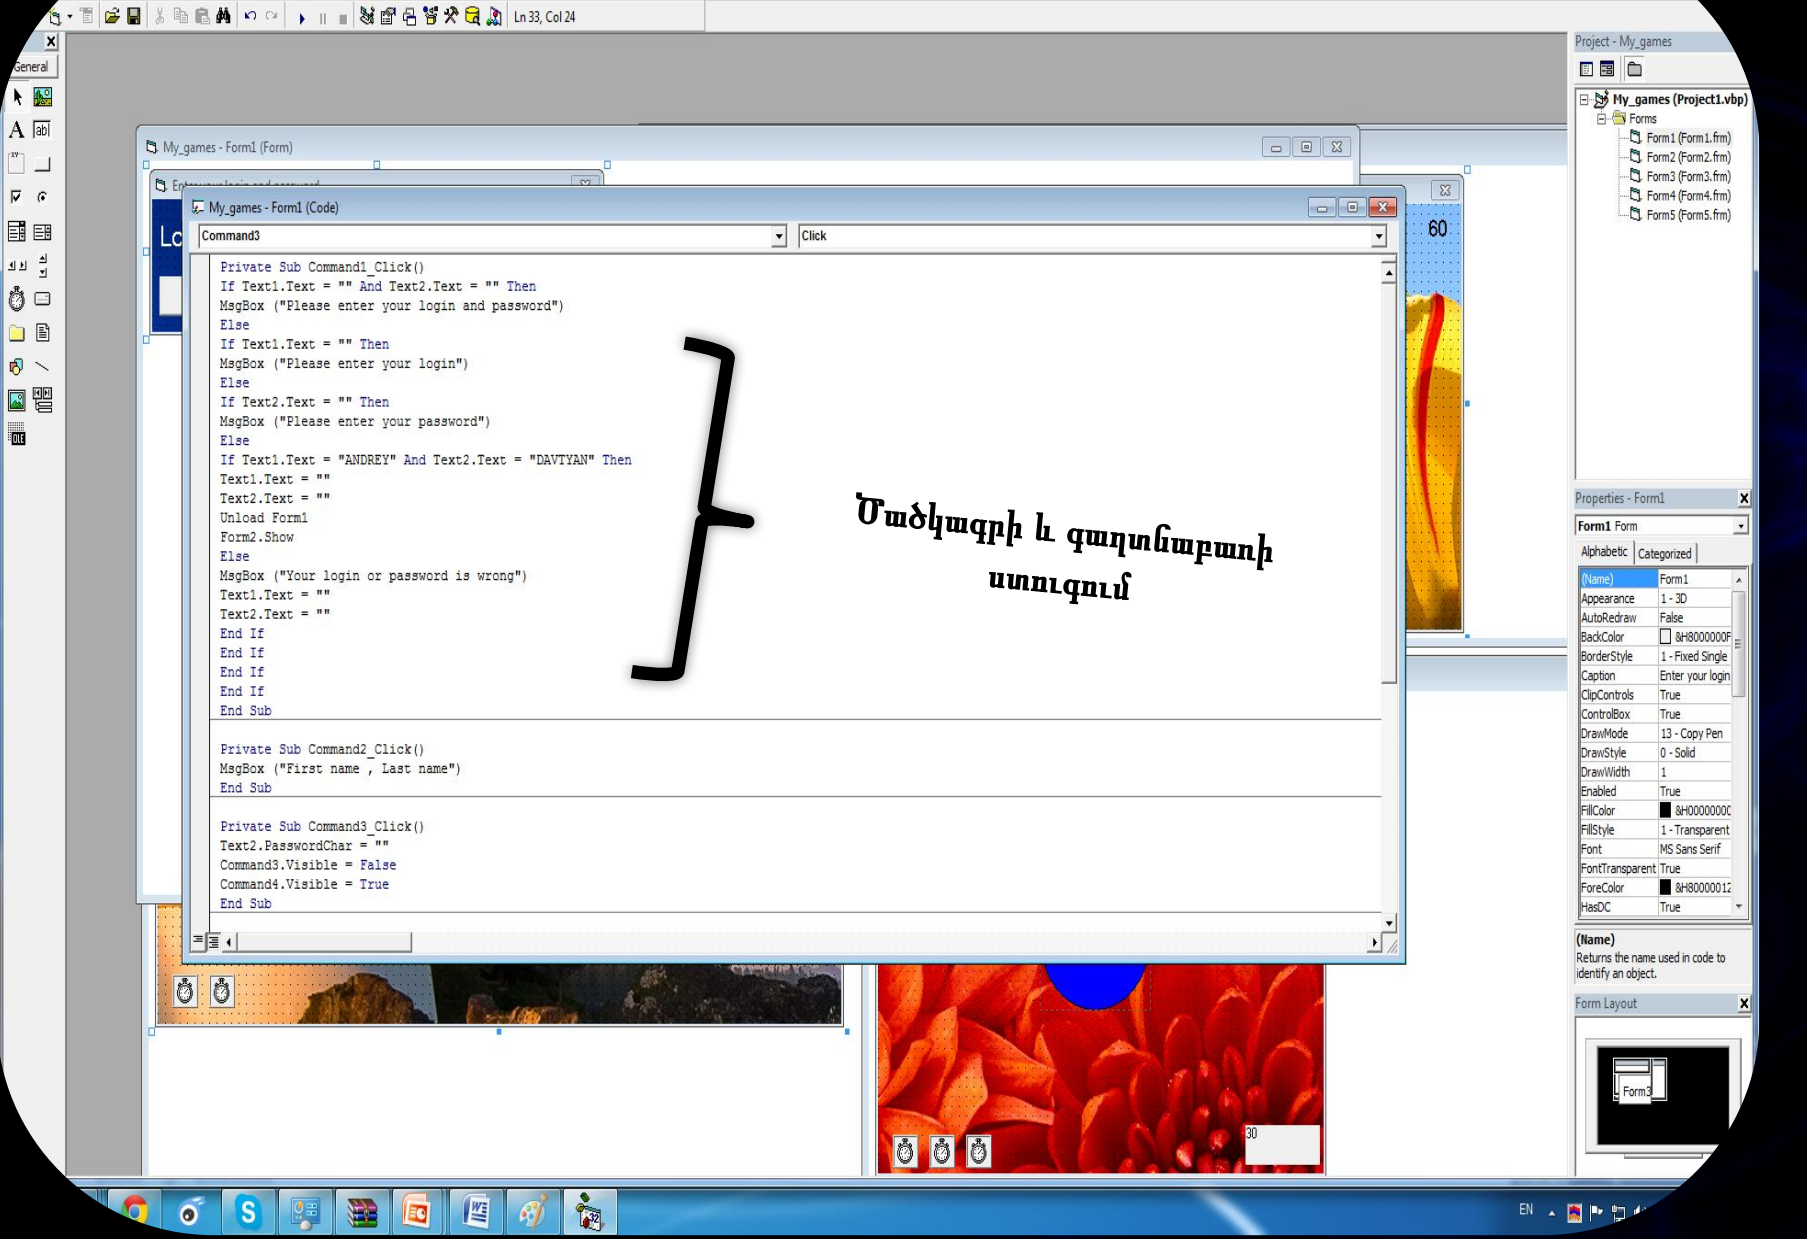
Ln 33, Col 24

General

Project - My_games

My_games (Project1.vbp)
Forms
Form1 (Form1.frm)
Form2 (Form2.frm)
Form3 (Form3.frm)
Form4 (Form4.frm)
Form5 (Form5.frm)

My_games - Form1 (Form)

Enter your login and password

Lo

My_games - Form1 (Code)

Command3
Click

60

Private Sub Command1_Click()
If Text1.Text = "" And Text2.Text = "" Then
MsgBox ("Please enter your login and password")
Else
If Text1.Text = "" Then
MsgBox ("Please enter your login")
Else
If Text2.Text = "" Then
MsgBox ("Please enter your password")
Else
If Text1.Text = "ANDREY" And Text2.Text = "DAVTYAN" Then
Text1.Text = ""
Text2.Text = ""
Unload Form1
Form2.Show
Else
MsgBox ("Your login or password is wrong")
Text1.Text = ""
Text2.Text = ""
End If
End If
End If
End If
End Sub

Private Sub Command2_Click()
MsgBox ("First name , Last name")
End Sub

Private Sub Command3_Click()
Text2.PasswordChar = ""
Command3.Visible = False
Command4.Visible = True
End Sub

Ծածկագրի և գաղտնաբառի ստուգում

Properties - Form1

Form1 Form

Alphabetic | Categorized

| (Name) | Form1 |
|---|---|
| Appearance | 1 - 3D |
| AutoRedraw | False |
| BackColor | &H8000000F |
| BorderStyle | 1 - Fixed Single |
| Caption | Enter your login |
| ClipControls | True |
| ControlBox | True |
| DrawMode | 13 - Copy Pen |
| DrawStyle | 0 - Solid |
| DrawWidth | 1 |
| Enabled | True |
| FillColor | &H0000000C |
| FillStyle | 1 - Transparent |
| Font | MS Sans Serif |
| FontTransparent | True |
| ForeColor | &H80000012 |
| HasDC | True |

(Name)
Returns the name used in code to identify an object.

Form Layout

Form3

30

EN